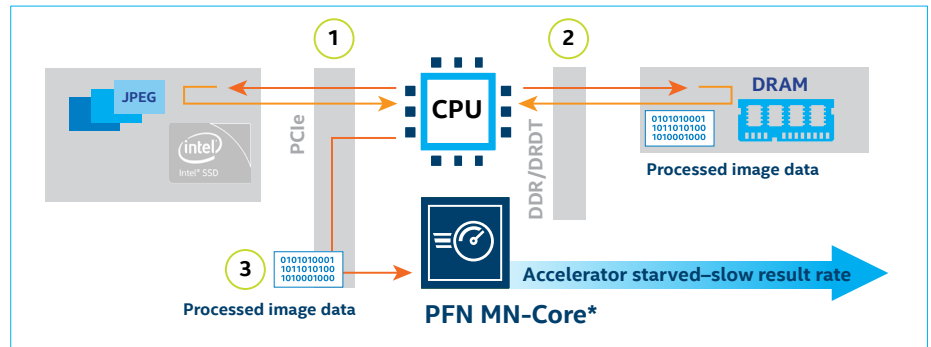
1

2

JPEG

intel

Intel® SSD

PCIe

CPU

DDR/DRDT

DRAM

0101010001
1011010100
1010001000

Processed image data

3

0101010001
1011010100
1010001000

Processed image data

PFN MN-Core*

Accelerator starved–slow result rate